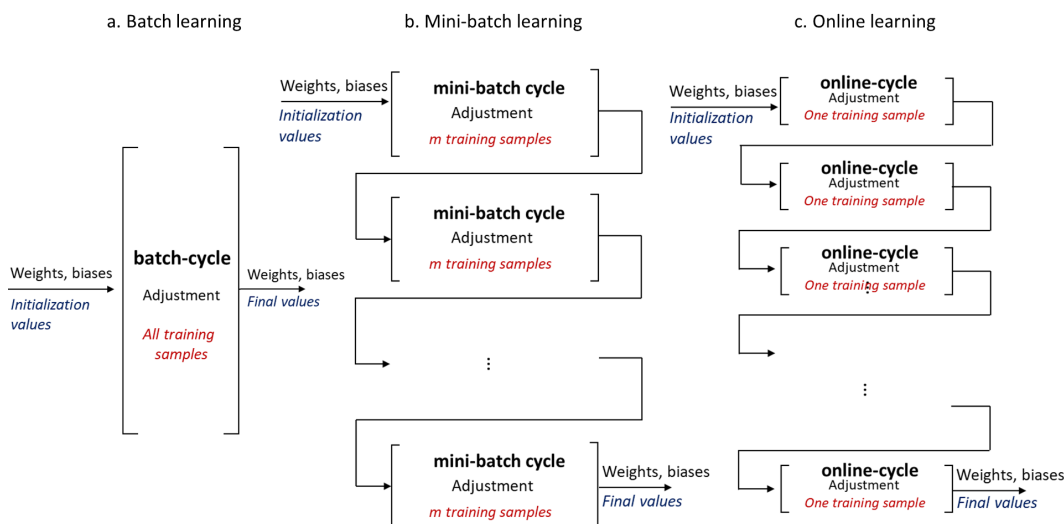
a. Batch learning

Weights, biases
Initialization values

batch-cycle
Adjustment
All training samples

Weights, biases
Final values

b. Mini-batch learning

Weights, biases
Initialization values

mini-batch cycle
Adjustment
m training samples

mini-batch cycle
Adjustment
m training samples

⋮

mini-batch cycle
Adjustment
m training samples

Weights, biases
Final values

c. Online learning

Weights, biases
Initialization values

online-cycle
Adjustment
One training sample

online-cycle
Adjustment
One training sample

online-cycle
Adjustment
One training sample

⋮

online-cycle
Adjustment
One training sample

Weights, biases
Final values